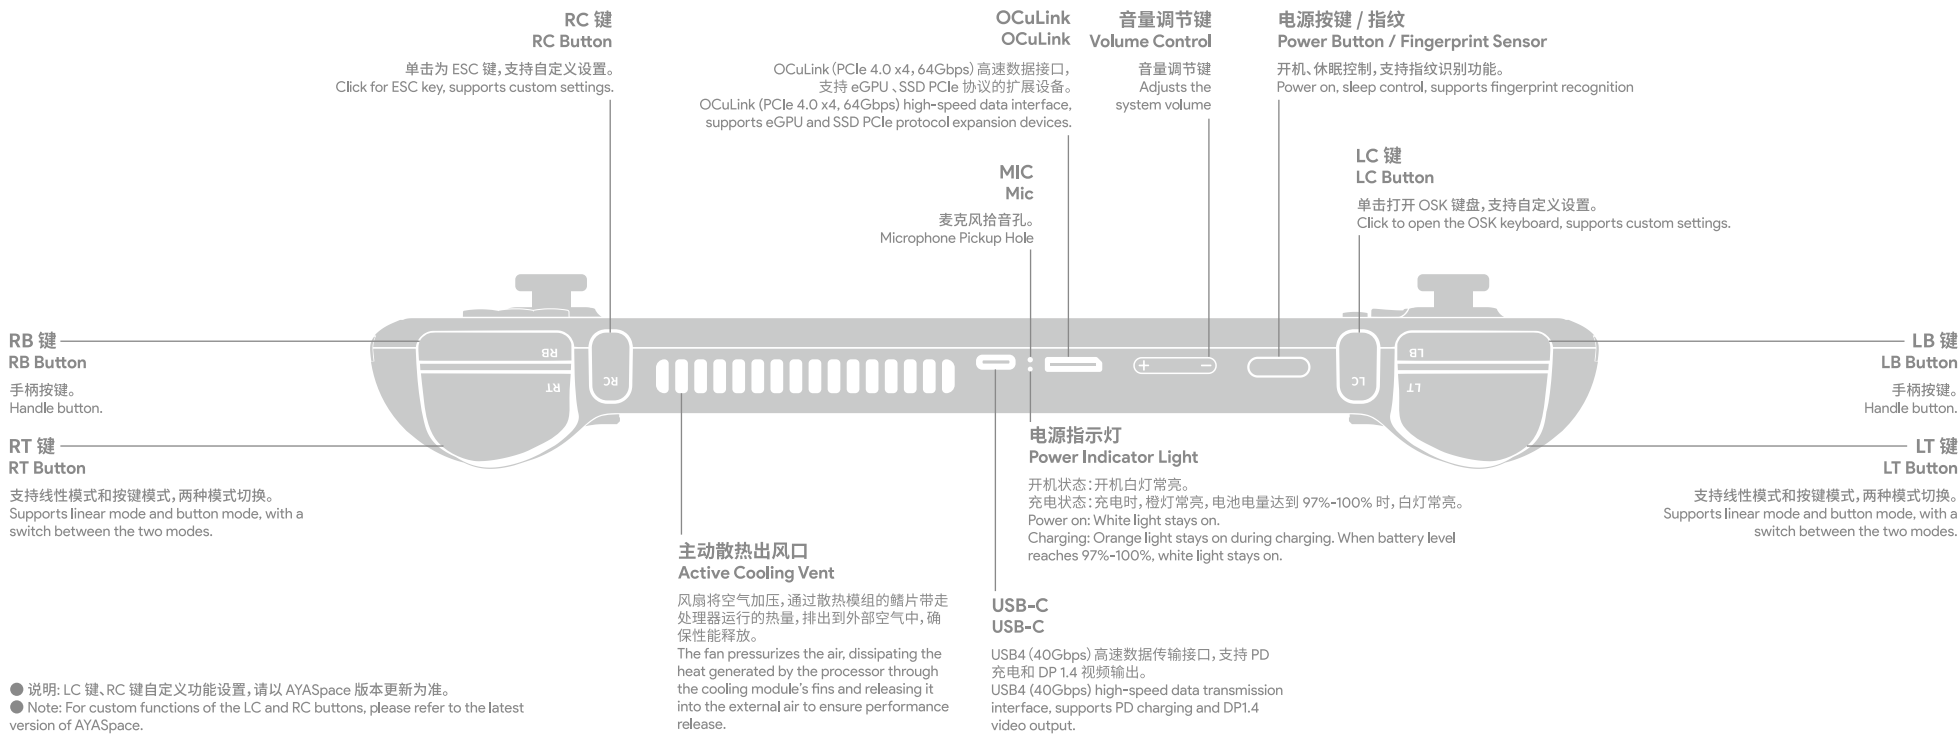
RC 键
RC Button
单击为 ESC 键，支持自定义设置。
Click for ESC key, supports custom settings.

OCuLink
OCuLink
OCuLink (PCIe 4.0 x4, 64Gbps) 高速数据接口，支持 eGPU 、SSD PCIe 协议的扩展设备。
OCuLink (PCIe 4.0 x4, 64Gbps) high-speed data interface, supports eGPU and SSD PCIe protocol expansion devices.

音量调节键
Volume Control
音量调节键
Adjusts the system volume

电源按键 / 指纹
Power Button / Fingerprint Sensor
开机、休眠控制，支持指纹识别功能。
Power on, sleep control, supports fingerprint recognition

MIC
Mic
麦克风拾音孔。
Microphone Pickup Hole

LC 键
LC Button
单击打开 OSK 键盘，支持自定义设置。
Click to open the OSK keyboard, supports custom settings.

RB 键
RB Button
手柄按键。
Handle button.

RT 键
RT Button
支持线性模式和按键模式，两种模式切换。
Supports linear mode and button mode, with a switch between the two modes.

LB 键
LB Button
手柄按键。
Handle button.

LT 键
LT Button
支持线性模式和按键模式，两种模式切换。
Supports linear mode and button mode, with a switch between the two modes.

RB
RT
RC
LC
LB
LT

电源指示灯
Power Indicator Light
开机状态：开机白灯常亮。
充电状态：充电时，橙灯常亮，电池电量达到 97%-100% 时，白灯常亮。
Power on: White light stays on.
Charging: Orange light stays on during charging. When battery level reaches 97%-100%, white light stays on.

主动散热出风口
Active Cooling Vent
风扇将空气加压，通过散热模组的鳍片带走处理器运行的热量，排出到外部空气中，确保性能释放。
The fan pressurizes the air, dissipating the heat generated by the processor through the cooling module's fins and releasing it into the external air to ensure performance release.

USB-C
USB-C
USB4 (40Gbps) 高速数据传输接口，支持 PD 充电和 DP 1.4 视频输出。
USB4 (40Gbps) high-speed data transmission interface, supports PD charging and DP1.4 video output.

● 说明: LC 键、RC 键自定义功能设置，请以 AYASpace 版本更新为准。
● Note: For custom functions of the LC and RC buttons, please refer to the latest version of AYASpace.